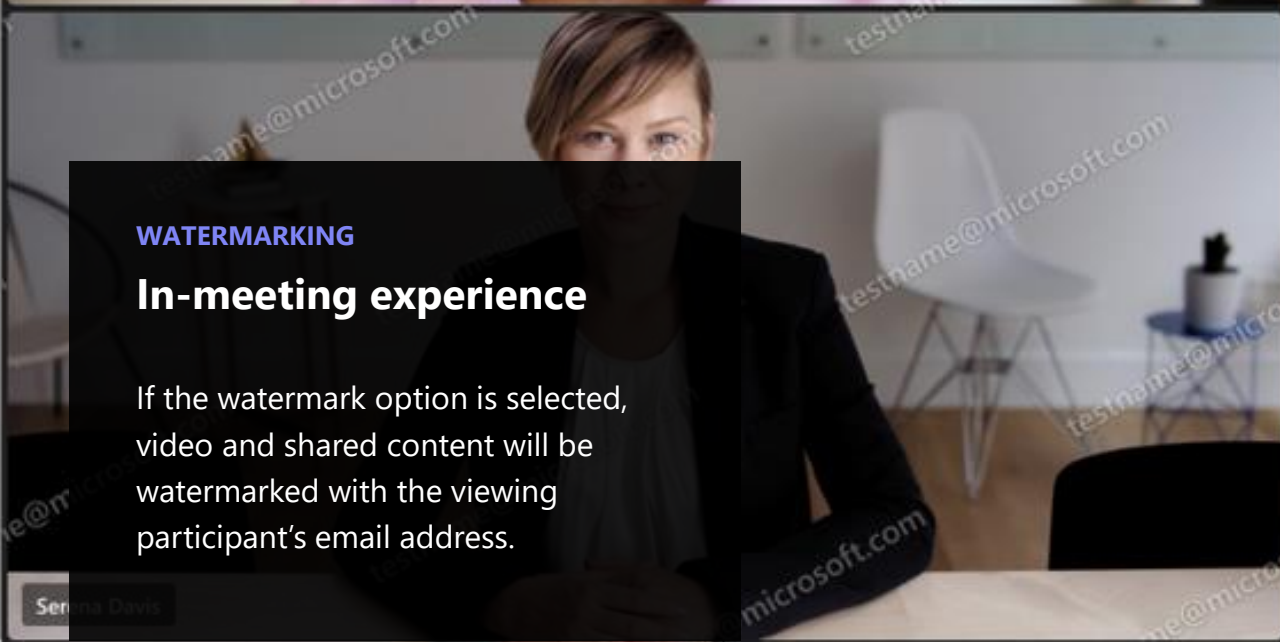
WATERMARKING

In-meeting experience

If the watermark option is selected, video and shared content will be watermarked with the viewing participant's email address.

testname@microsoft.com
testname@microsoft.com
testname@microsoft.com
testname@microsoft.com

Serena Davis